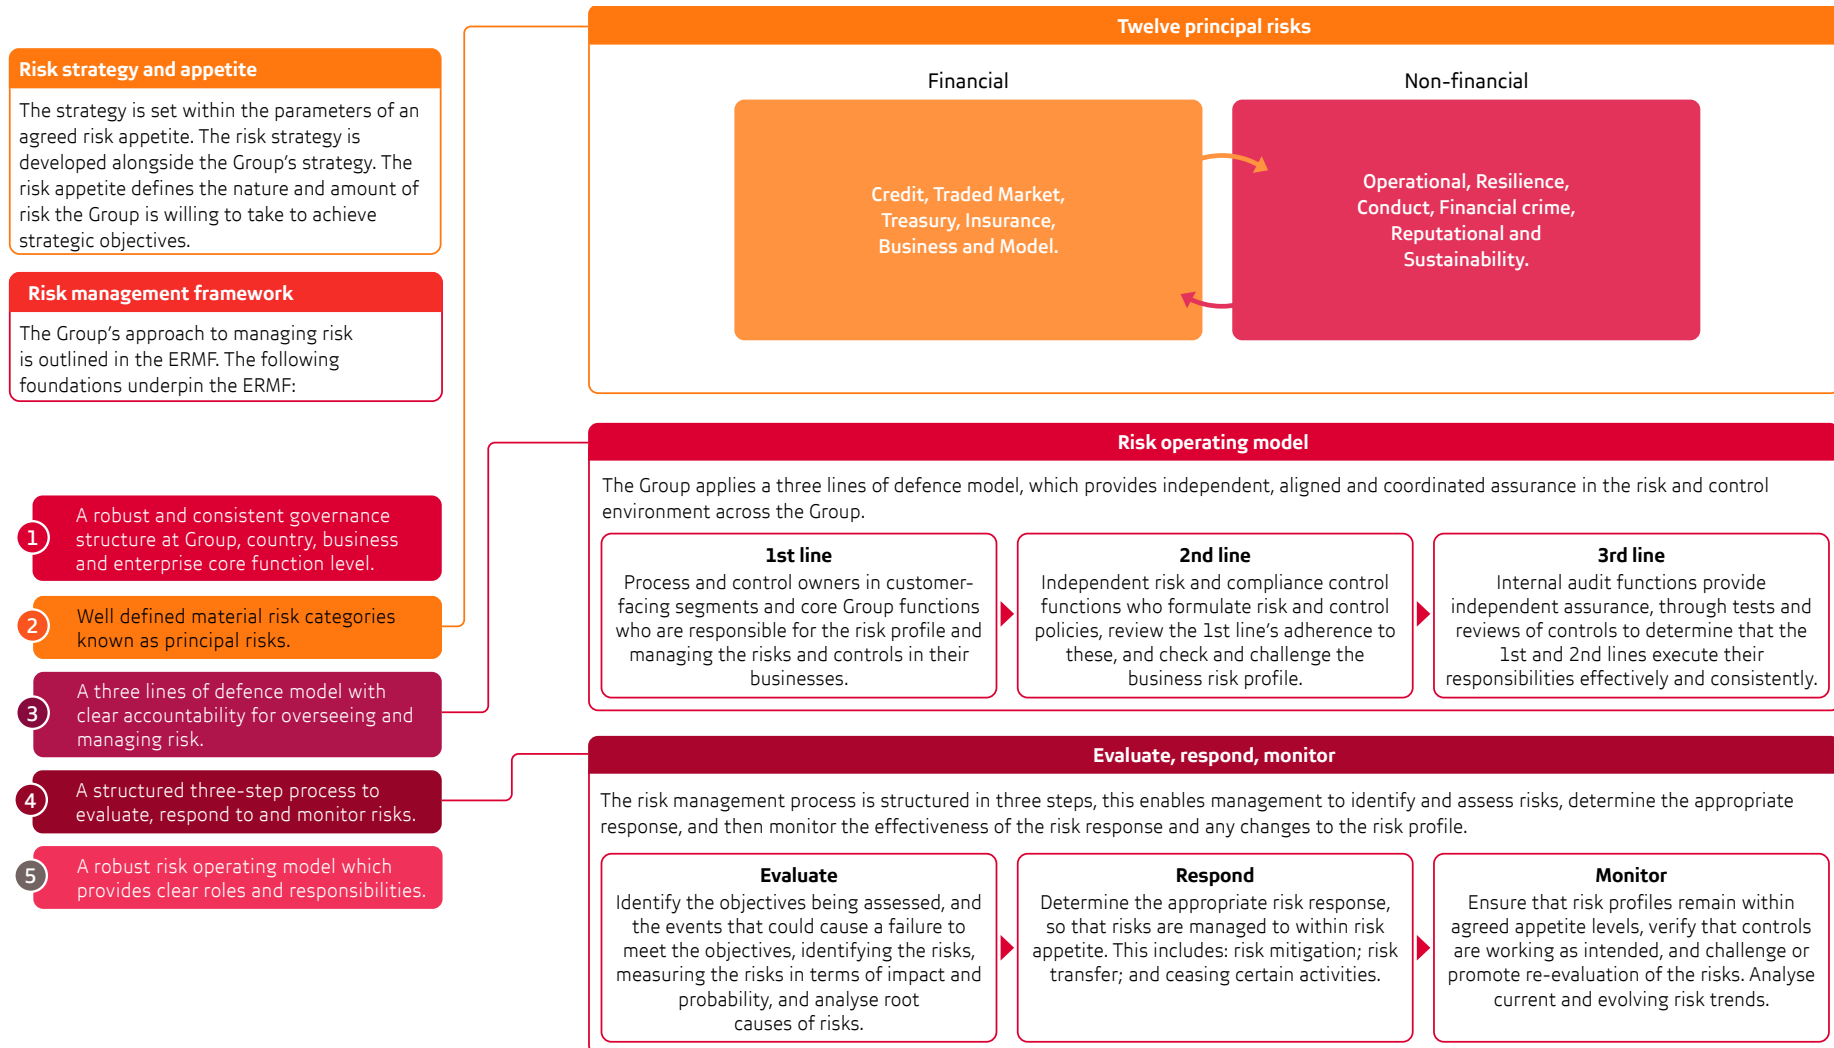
Risk strategy and appetite

The strategy is set within the parameters of an agreed risk appetite. The risk strategy is developed alongside the Group's strategy. The risk appetite defines the nature and amount of risk the Group is willing to take to achieve strategic objectives.

Risk management framework

The Group's approach to managing risk is outlined in the ERMF. The following foundations underpin the ERMF:

1 A robust and consistent governance structure at Group, country, business and enterprise core function level.

2 Well defined material risk categories known as principal risks.

3 A three lines of defence model with clear accountability for overseeing and managing risk.

4 A structured three-step process to evaluate, respond to and monitor risks.

5 A robust risk operating model which provides clear roles and responsibilities.

Twelve principal risks

Financial

Non-financial

Credit, Traded Market, Treasury, Insurance, Business and Model.

Operational, Resilience, Conduct, Financial crime, Reputational and Sustainability.

Risk operating model

The Group applies a three lines of defence model, which provides independent, aligned and coordinated assurance in the risk and control environment across the Group.

1st line
Process and control owners in customer-facing segments and core Group functions who are responsible for the risk profile and managing the risks and controls in their businesses.

2nd line
Independent risk and compliance control functions who formulate risk and control policies, review the 1st line's adherence to these, and check and challenge the business risk profile.

3rd line
Internal audit functions provide independent assurance, through tests and reviews of controls to determine that the 1st and 2nd lines execute their responsibilities effectively and consistently.

Evaluate, respond, monitor

The risk management process is structured in three steps, this enables management to identify and assess risks, determine the appropriate response, and then monitor the effectiveness of the risk response and any changes to the risk profile.

Evaluate
Identify the objectives being assessed, and the events that could cause a failure to meet the objectives, identifying the risks, measuring the risks in terms of impact and probability, and analyse root causes of risks.

Respond
Determine the appropriate risk response, so that risks are managed to within risk appetite. This includes: risk mitigation; risk transfer; and ceasing certain activities.

Monitor
Ensure that risk profiles remain within agreed appetite levels, verify that controls are working as intended, and challenge or promote re-evaluation of the risks. Analyse current and evolving risk trends.